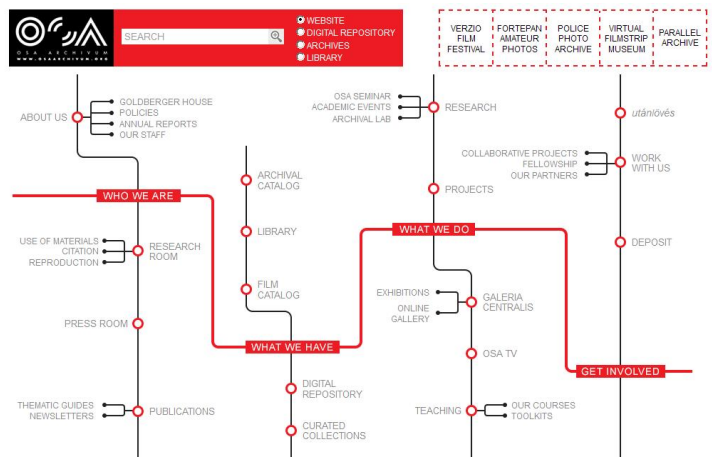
OSA
OSA ARCHIVUM
WWW.OSAARCHIVUM.ORG

SEARCH

WEBSITE
DIGITAL REPOSITORY
ARCHIVES
LIBRARY

VERZIO FILM FESTIVAL
FORTEPAN AMATEUR PHOTOS
POLICE PHOTO ARCHIVE
VIRTUAL FILMSTRIP MUSEUM
PARALLEL ARCHIVE

ABOUT US
GOLDBERGER HOUSE
POLICIES
ANNUAL REPORTS
OUR STAFF

WHO WE ARE

USE OF MATERIALS
CITATION
REPRODUCTION
RESEARCH ROOM

PRESS ROOM

THEMATIC GUIDES
NEWSLETTERS
PUBLICATIONS

ARCHIVAL CATALOG

LIBRARY

FILM CATALOG

WHAT WE HAVE

DIGITAL REPOSITORY

CURATED COLLECTIONS

OSA SEMINAR
ACADEMIC EVENTS
ARCHIVAL LAB
RESEARCH

PROJECTS

WHAT WE DO

EXHIBITIONS
ONLINE GALLERY
GALERIA CENTRALIS

OSA TV

TEACHING
OUR COURSES
TOOLKITS

utánlövés

COLLABORATIVE PROJECTS
FELLOWSHIP
OUR PARTNERS
WORK WITH US

DEPOSIT

GET INVOLVED